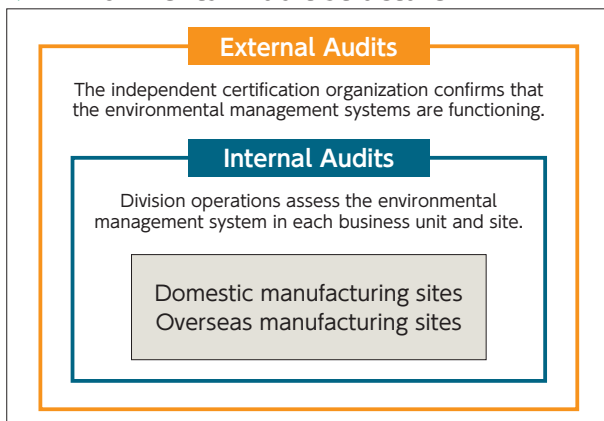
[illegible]

External Audits

The independent certification organization confirms that the environmental management systems are functioning.

Internal Audits

Division operations assess the environmental management system in each business unit and site.

Domestic manufacturing sites
Overseas manufacturing sites